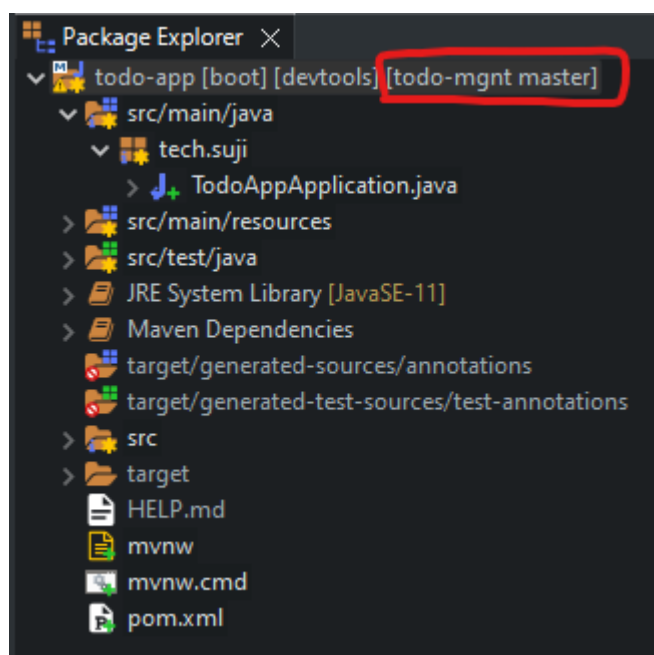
Package Explorer ×

todo-app [boot] [devtools] [todo-mgnt master]

src/main/java

tech.suji

TodoAppApplication.java

src/main/resources

src/test/java

JRE System Library [JavaSE-11]

Maven Dependencies

target/generated-sources/annotations

target/generated-test-sources/test-annotations

src

target

HELP.md

mvnw

mvnw.cmd

pom.xml